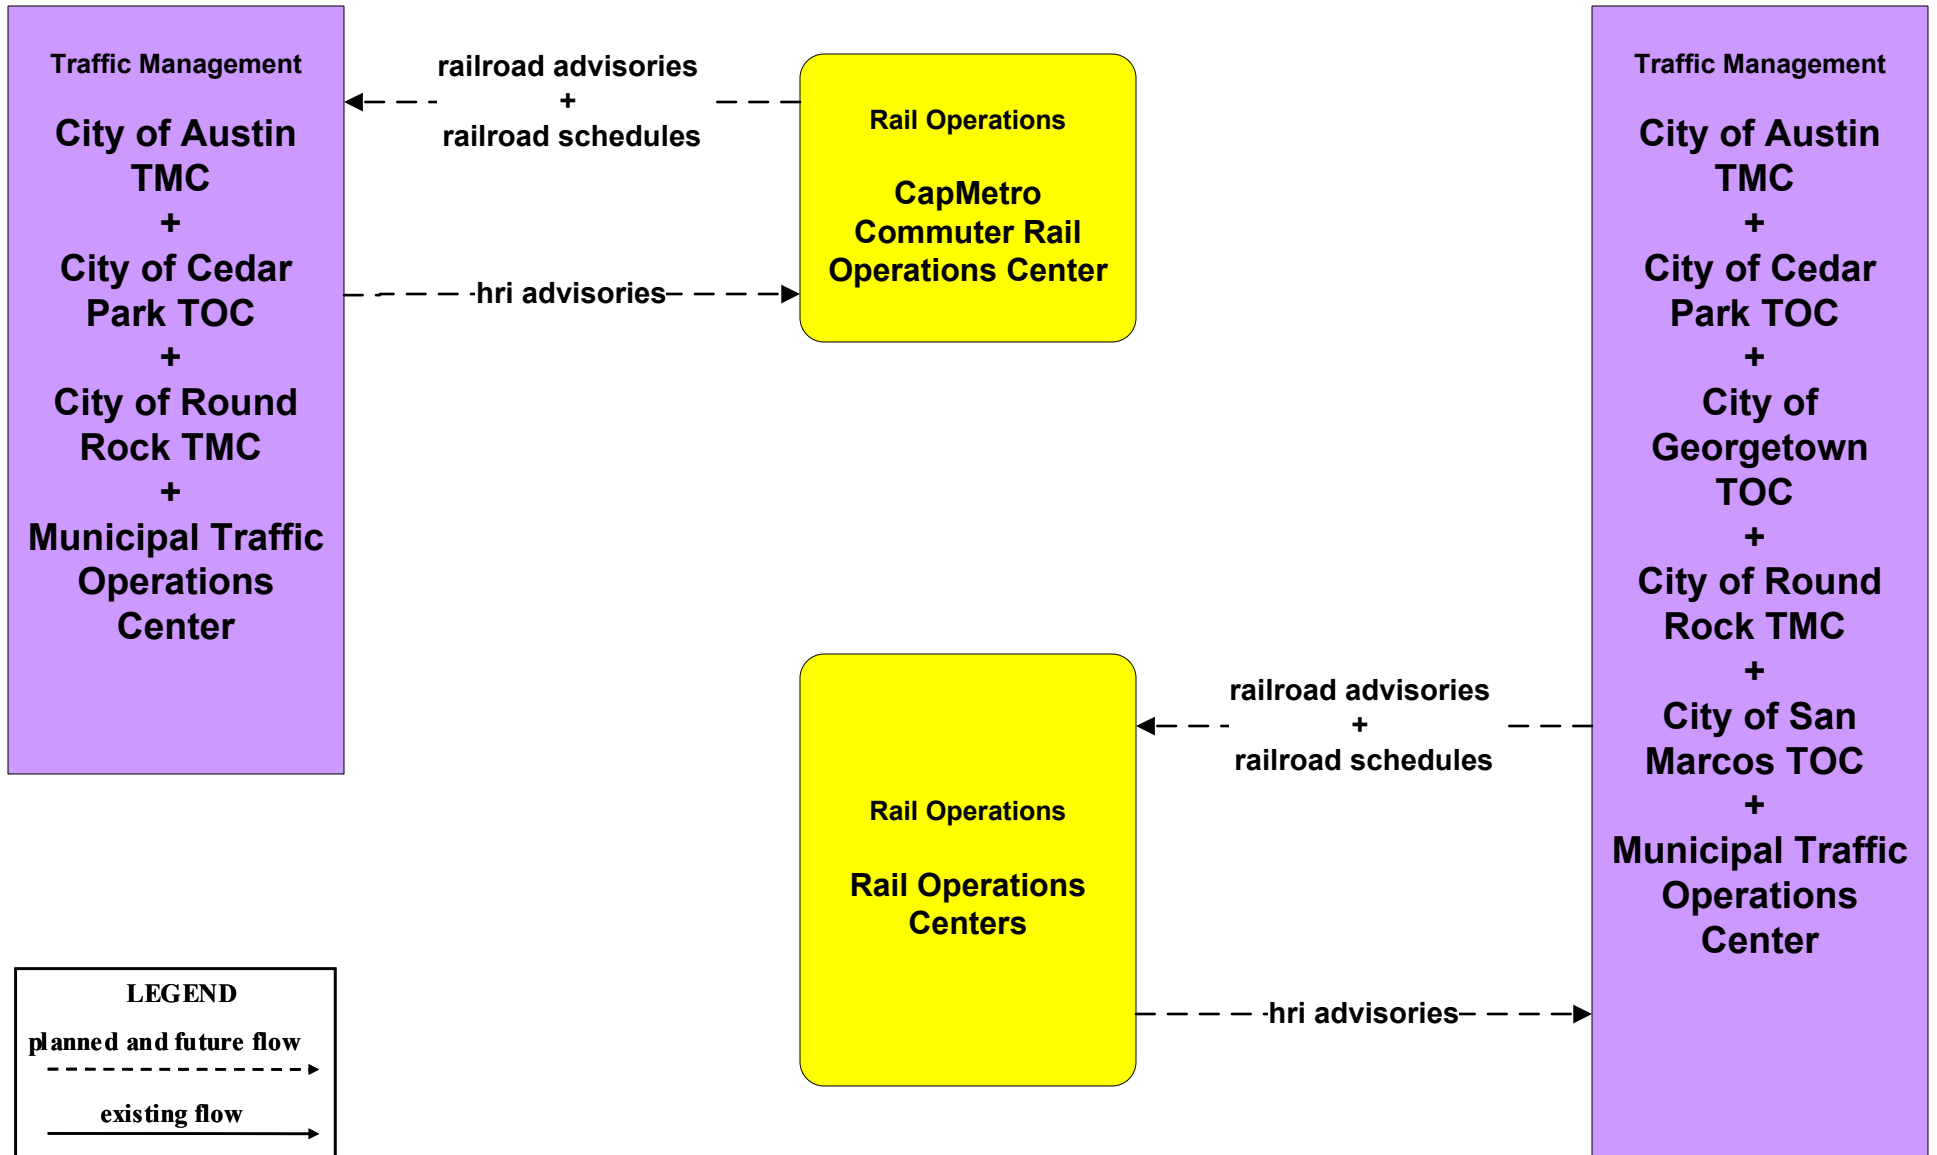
Traffic Management

City of Austin TMC
+
City of Cedar Park TOC
+
City of Round Rock TMC
+
Municipal Traffic Operations Center

railroad advisories
+
railroad schedules

hri advisories

Rail Operations

CapMetro Commuter Rail Operations Center

Traffic Management

City of Austin TMC
+
City of Cedar Park TOC
+
City of Georgetown TOC
+
City of Round Rock TMC
+
City of San Marcos TOC
+
Municipal Traffic Operations Center

railroad advisories
+
railroad schedules

Rail Operations

Rail Operations Centers

hri advisories

LEGEND
planned and future flow
existing flow